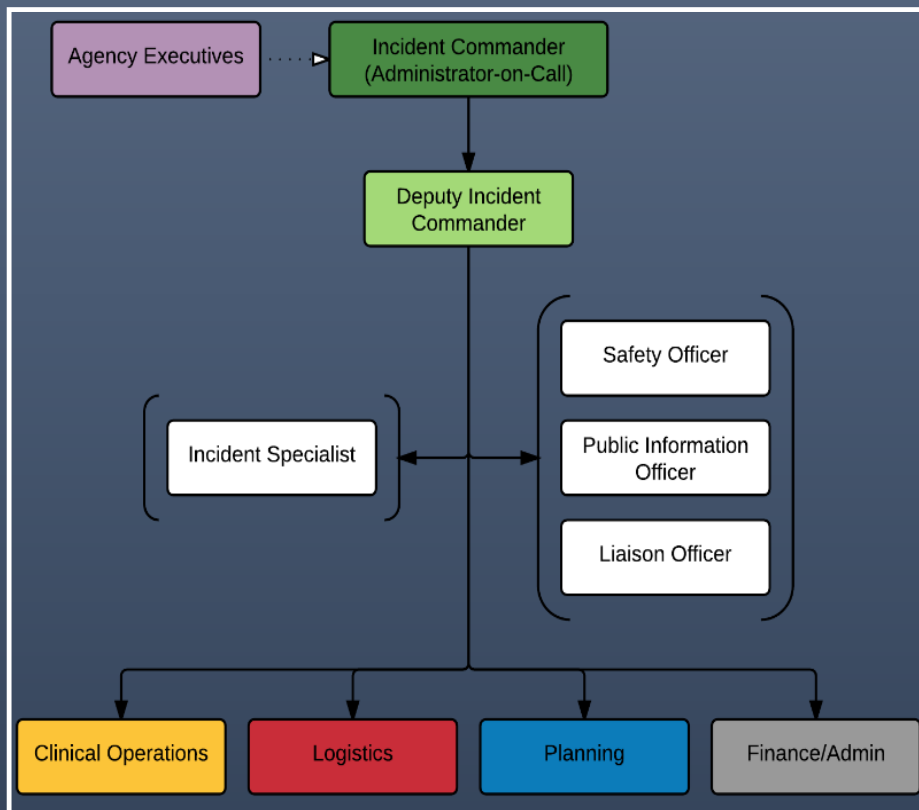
Agency Executives

Incident Commander (Administrator-on-Call)

Deputy Incident Commander

Safety Officer

Incident Specialist

Public Information Officer

Liaison Officer

Clinical Operations

Logistics

Planning

Finance/Admin